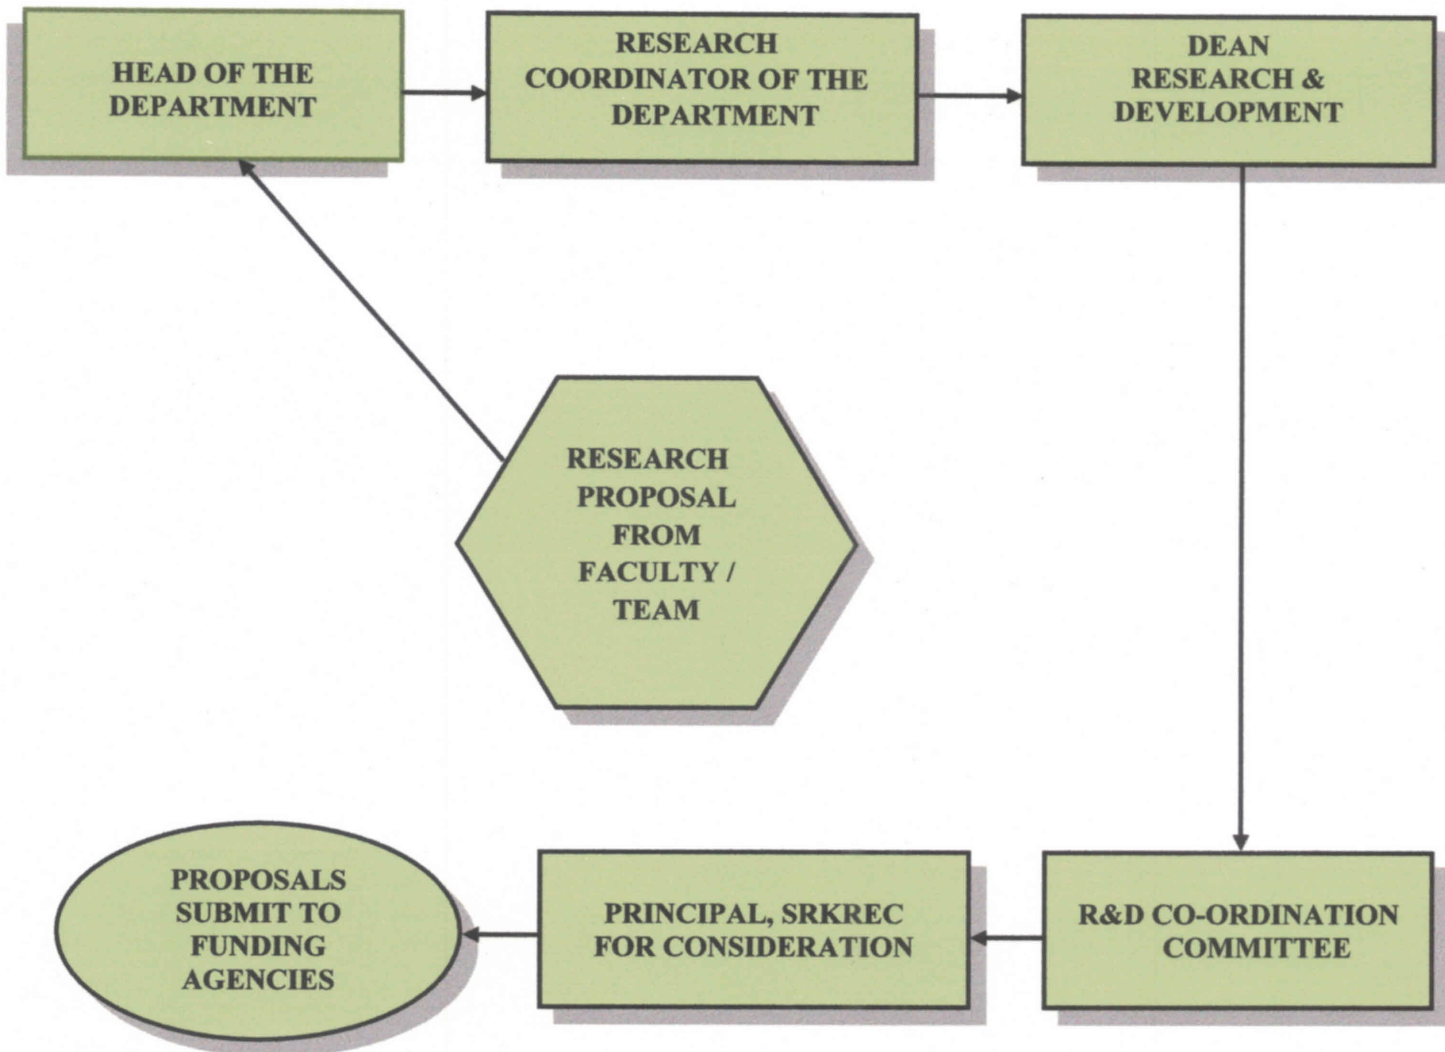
HEAD OF THE DEPARTMENT

RESEARCH COORDINATOR OF THE DEPARTMENT

DEAN RESEARCH & DEVELOPMENT

RESEARCH PROPOSAL FROM FACULTY / TEAM

PROPOSALS SUBMIT TO FUNDING AGENCIES

PRINCIPAL, SRKREC FOR CONSIDERATION

R&D CO-ORDINATION COMMITTEE